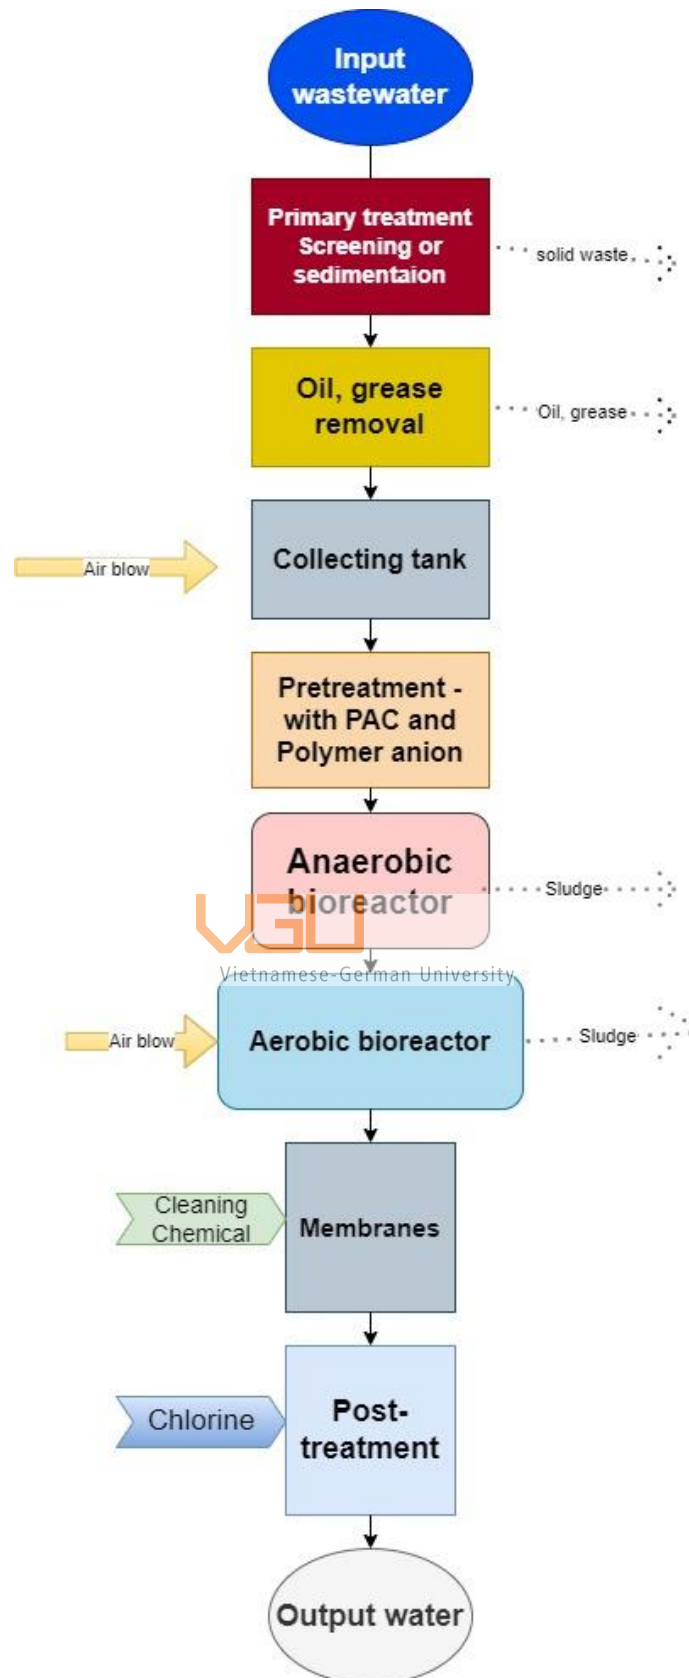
Input wastewater

Primary treatment Screening or sedimentaion

solid waste

Oil, grease removal

Oil, grease

Air blow

Collecting tank

Pretreatment - with PAC and Polymer anion

Anaerobic bioreactor

Sludge

VGU
Vietnamese-German University

Air blow

Aerobic bioreactor

Sludge

Cleaning Chemical

Membranes

Chlorine

Post-treatment

Output water